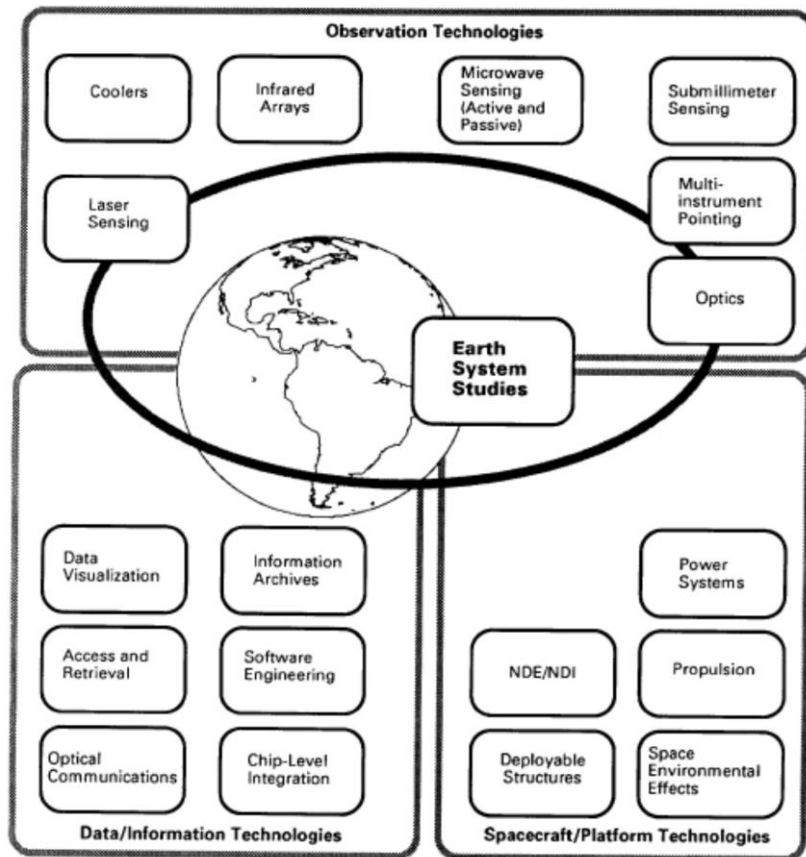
Observation Technologies

Coolers

Infrared Arrays

Microwave Sensing (Active and Passive)

Submillimeter Sensing

Laser Sensing

Multi-instrument Pointing

Optics

Earth System Studies

Data Visualization

Information Archives

Access and Retrieval

Software Engineering

Optical Communications

Chip-Level Integration

Data/Information Technologies

Power Systems

NDE/NDI

Propulsion

Deployable Structures

Space Environmental Effects

Spacecraft/Platform Technologies